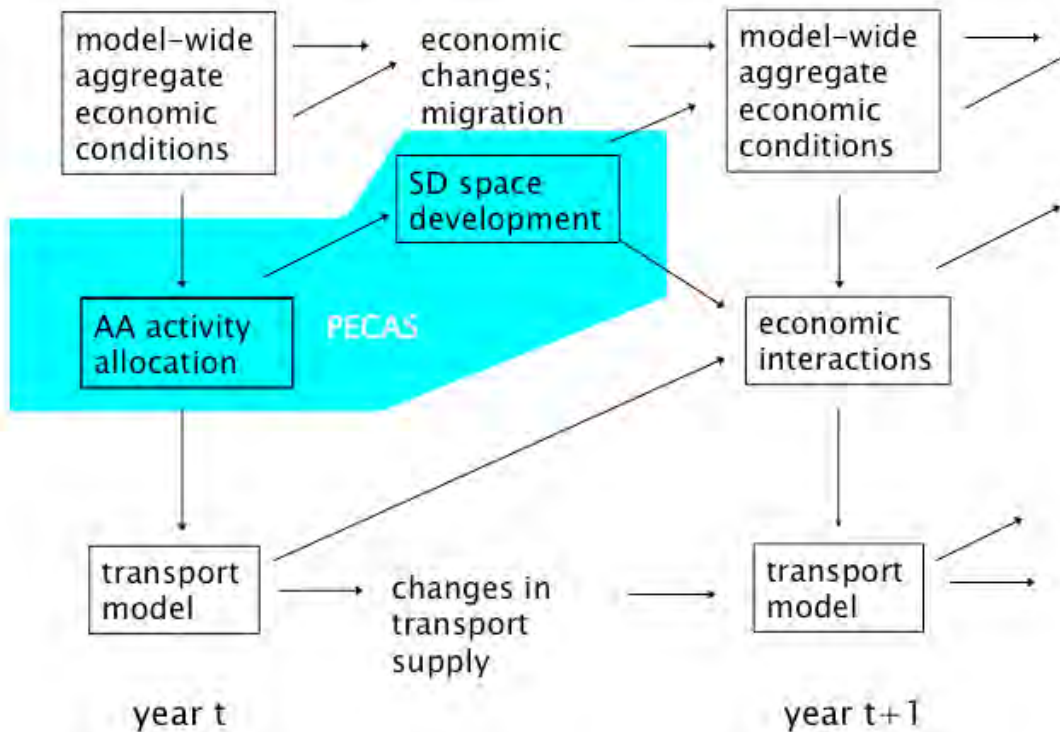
model-wide aggregate economic conditions

economic changes; migration

model-wide aggregate economic conditions

SD space development

AA activity allocation

PECAS

economic interactions

transport model

changes in transport supply

transport model

year t

year t+1